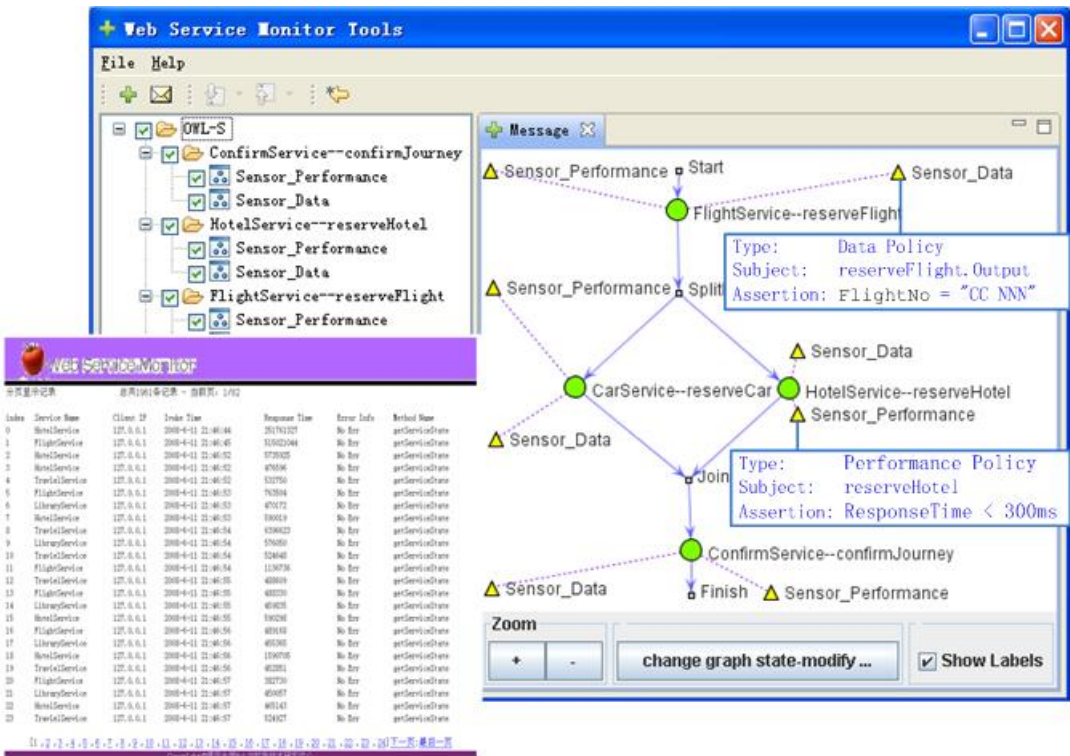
Web Service Monitor Tools

File Help

OWL-S
ConfirmService--confirmJourney
Sensor_Performance
Sensor_Data
HotelService--reserveHotel
Sensor_Performance
Sensor_Data
FlightService--reserveFlight
Sensor_Performance

Message

Sensor_Performance Start Sensor_Data
FlightService--reserveFlight

Type: Data Policy
Subject: reserveFlight.Output
Assertion: FlightNo = "CC NNN"

Sensor_Performance Split
Sensor_Data
CarService--reserveCar HotelService--reserveHotel
Sensor_Performance
Sensor_Data
Join

Type: Performance Policy
Subject: reserveHotel
Assertion: ResponseTime < 300ms

ConfirmService--confirmJourney
Sensor_Data Finish Sensor_Performance

Zoom
+ -
change graph state-modify ...
Show Labels

Web Service Monitor

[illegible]

| Index | Service Name | Client IP | Invoke Time | Response Time | Error Info | Method Name |
|---|---|---|---|---|---|---|
| 0 | HotelService | 127.0.0.1 | 2008-6-11 21:46:44 | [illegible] | No Err | getServiceState |
| 1 | FlightService | 127.0.0.1 | 2008-6-11 21:46:45 | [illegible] | No Err | getServiceState |
| 2 | HotelService | 127.0.0.1 | 2008-6-11 21:46:52 | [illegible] | No Err | getServiceState |
| 3 | HotelService | 127.0.0.1 | 2008-6-11 21:46:52 | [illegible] | No Err | getServiceState |
| 4 | TravelService | 127.0.0.1 | 2008-6-11 21:46:52 | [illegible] | No Err | getServiceState |
| 5 | FlightService | 127.0.0.1 | 2008-6-11 21:46:53 | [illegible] | No Err | getServiceState |
| 6 | LibraryService | 127.0.0.1 | 2008-6-11 21:46:53 | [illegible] | No Err | getServiceState |
| 7 | HotelService | 127.0.0.1 | 2008-6-11 21:46:53 | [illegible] | No Err | getServiceState |
| 8 | TravelService | 127.0.0.1 | 2008-6-11 21:46:54 | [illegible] | No Err | getServiceState |
| 9 | LibraryService | 127.0.0.1 | 2008-6-11 21:46:54 | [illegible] | No Err | getServiceState |
| 10 | TravelService | 127.0.0.1 | 2008-6-11 21:46:54 | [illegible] | No Err | getServiceState |
| 11 | FlightService | 127.0.0.1 | 2008-6-11 21:46:54 | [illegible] | No Err | getServiceState |
| 12 | TravelService | 127.0.0.1 | 2008-6-11 21:46:55 | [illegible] | No Err | getServiceState |
| 13 | FlightService | 127.0.0.1 | 2008-6-11 21:46:55 | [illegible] | No Err | getServiceState |
| 14 | LibraryService | 127.0.0.1 | 2008-6-11 21:46:55 | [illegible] | No Err | getServiceState |
| 15 | HotelService | 127.0.0.1 | 2008-6-11 21:46:55 | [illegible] | No Err | getServiceState |
| 16 | FlightService | 127.0.0.1 | 2008-6-11 21:46:56 | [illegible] | No Err | getServiceState |
| 17 | LibraryService | 127.0.0.1 | 2008-6-11 21:46:56 | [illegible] | No Err | getServiceState |
| 18 | HotelService | 127.0.0.1 | 2008-6-11 21:46:56 | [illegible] | No Err | getServiceState |
| 19 | TravelService | 127.0.0.1 | 2008-6-11 21:46:56 | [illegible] | No Err | getServiceState |
| 20 | FlightService | 127.0.0.1 | 2008-6-11 21:46:57 | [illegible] | No Err | getServiceState |
| 21 | LibraryService | 127.0.0.1 | 2008-6-11 21:46:57 | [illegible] | No Err | getServiceState |
| 22 | HotelService | 127.0.0.1 | 2008-6-11 21:46:57 | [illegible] | No Err | getServiceState |
| 23 | TravelService | 127.0.0.1 | 2008-6-11 21:46:57 | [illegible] | No Err | getServiceState |

[1] - 2 - 3 - 4 - 5 - 6 - 7 - 8 - 9 - 10 - 11 - 12 - 13 - 14 - 15 - 16 - 17 - 18 - 19 - 20 - 21 - 22 - 23 - 24 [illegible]